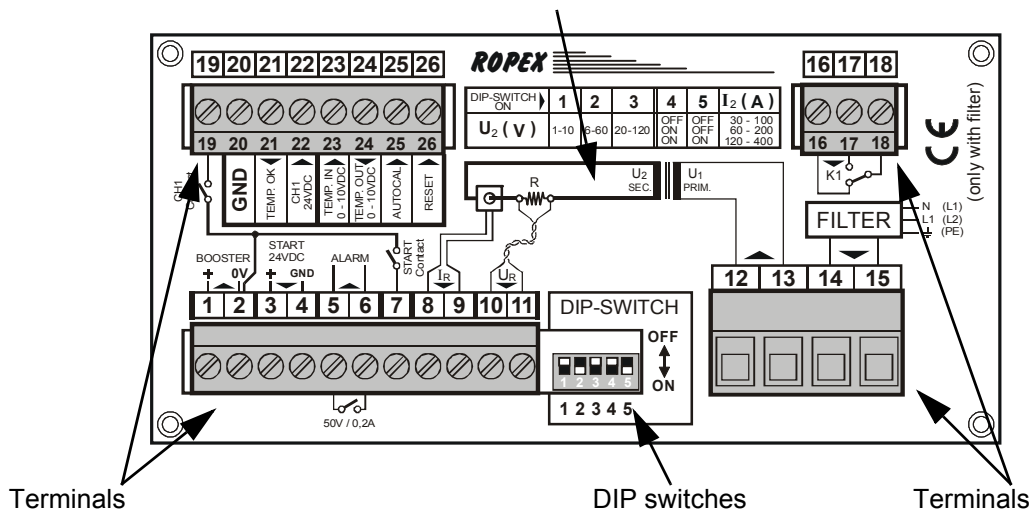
19 20 21 22 23 24 25 26

ROPEX

| DIP-SWITCH ON | 1 | 2 | 3 | 4 | 5 | $I_2$ ( A ) |
|---|---|---|---|---|---|---|
| $U_2$ ( V ) | 1-10 | 6-60 | 20-120 | OFF ON ON | OFF OFF ON | 30 - 100 60 - 200 120 - 400 |

16 17 18

19 20 21 22 23 24 25 26

GND

TEMP. OK

CH1 24VDC

TEMP. IN 0 - 10VDC

TEMP. OUT 0 - 10VDC

AUTOCAL

RESET

16 17 18

K1

CE

(only with filter)

CH1

R

$U_2$ SEC.

$U_1$ PRIM.

FILTER

N (L1)
L1 (L2)
(PE)

BOOSTER
+ 0V

START 24VDC
+ GND

ALARM

START Contact

$I_R$

$U_R$

1 2 3 4 5 6 7 8 9 10 11

DIP-SWITCH

OFF

ON

1 2 3 4 5

12 13 14 15

50V / 0,2A

1 2 3 4 5

Terminals

DIP switches

Terminals